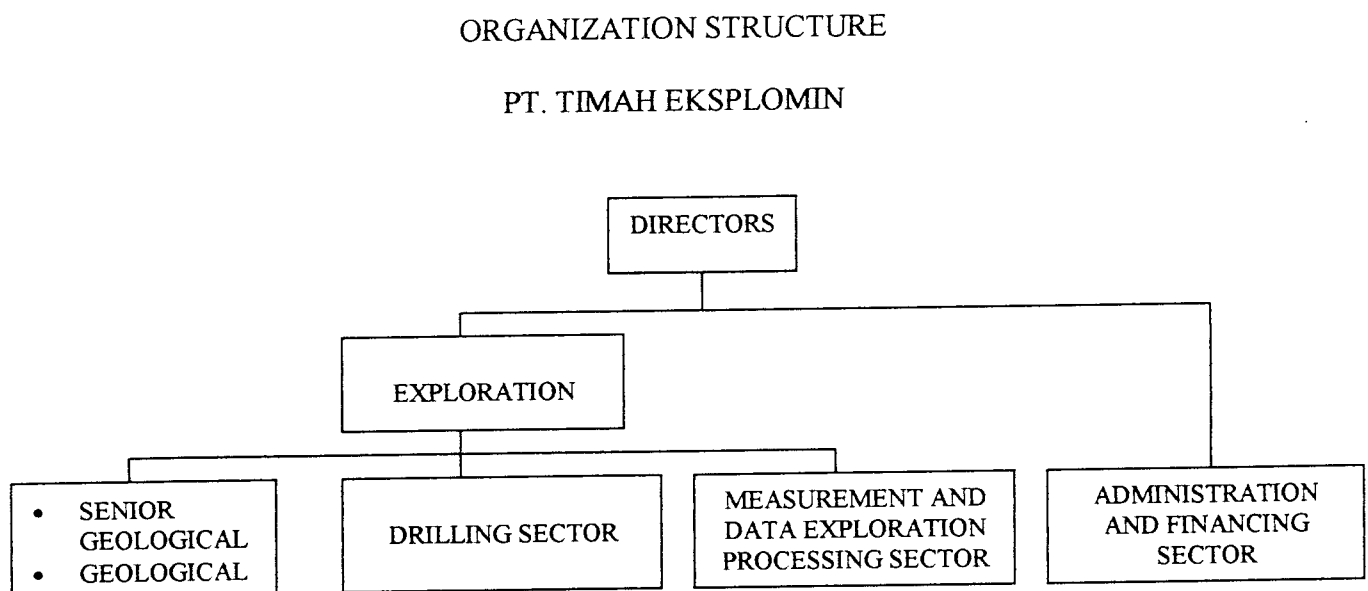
ORGANIZATION STRUCTURE

PT. TIMAH EKSPLOMIN

DIRECTORS

EXPLORATION

- SENIOR GEOLOGICAL
- GEOLOGICAL

DRILLING SECTOR

MEASUREMENT AND DATA EXPLORATION PROCESSING SECTOR

ADMINISTRATION AND FINANCING SECTOR